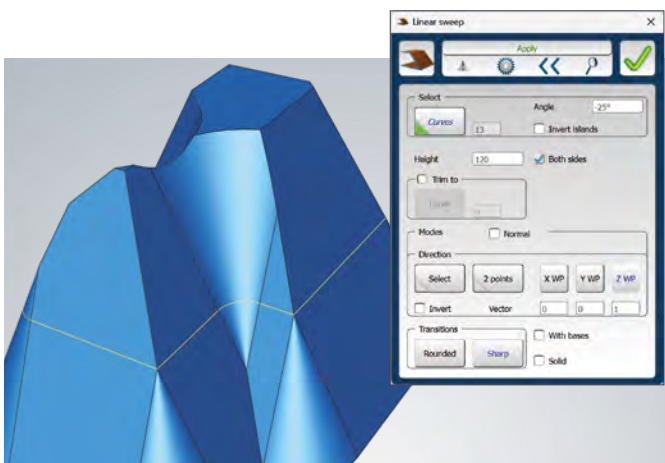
Linear sweep

Apply

Select
Curves
13
Angle -25°
Invert islands

Height 120
Both sides

Trim to

Modes
Normal

Direction
Select
2 points
X WP
Y WP
Z WP
Invert
Vector 0 0 1

Transitions
Rounded
Sharp
With bases
Solid